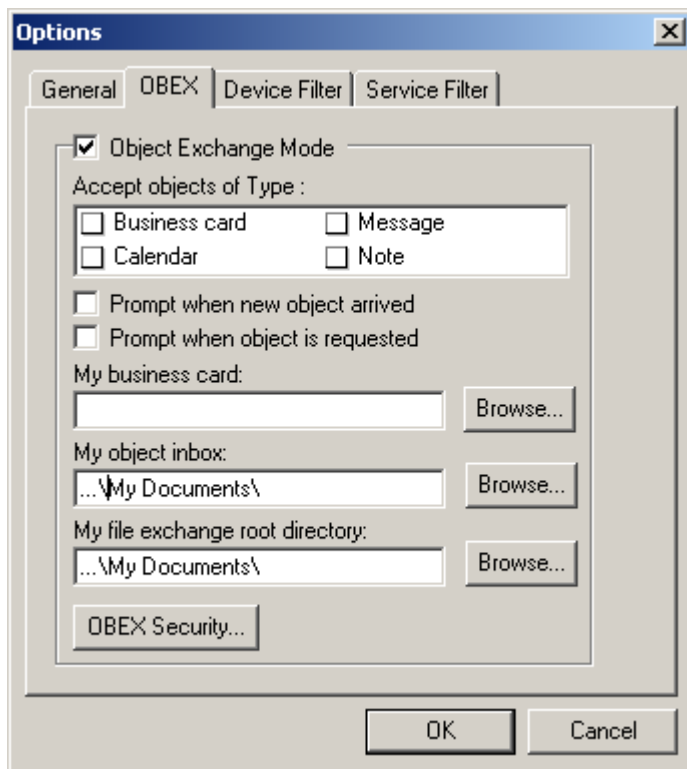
Options

General | OBEX | Device Filter | Service Filter

Object Exchange Mode

Accept objects of Type :

Business card
Message
Calendar
Note

Prompt when new object arrived
Prompt when object is requested

My business card:

Browse...

My object inbox:

...\My Documents\

Browse...

My file exchange root directory:

...\My Documents\

Browse...

OBEX Security...

OK
Cancel